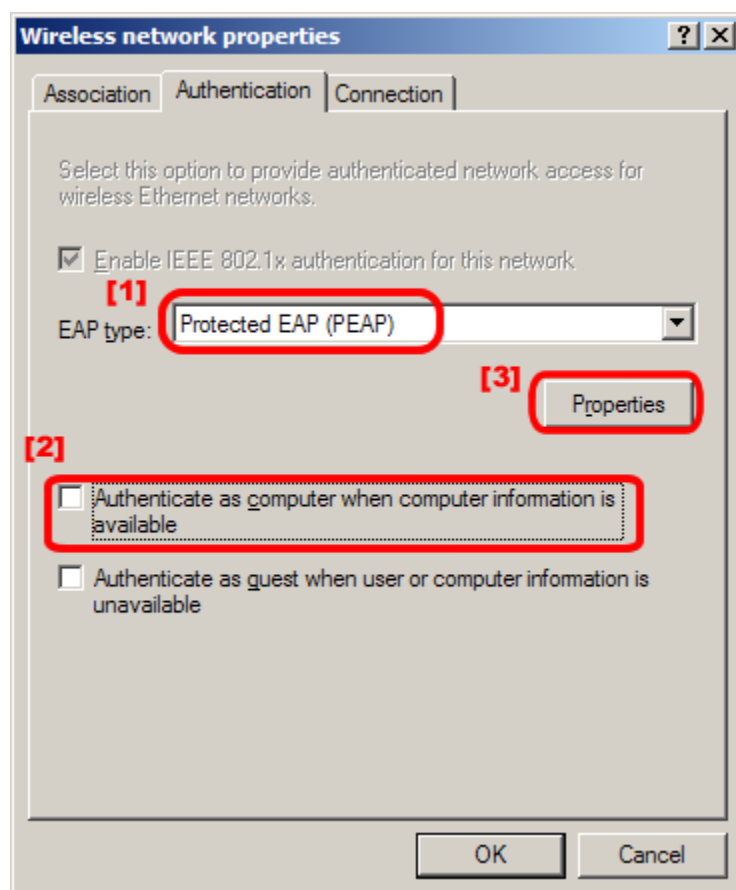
Wireless network properties ? X

Association | Authentication | Connection

Select this option to provide authenticated network access for wireless Ethernet networks.

Enable IEEE 802.1x authentication for this network

[1]

EAP type: Protected EAP (PEAP)

[3]

Properties

[2]

Authenticate as computer when computer information is available

Authenticate as guest when user or computer information is unavailable

OK Cancel